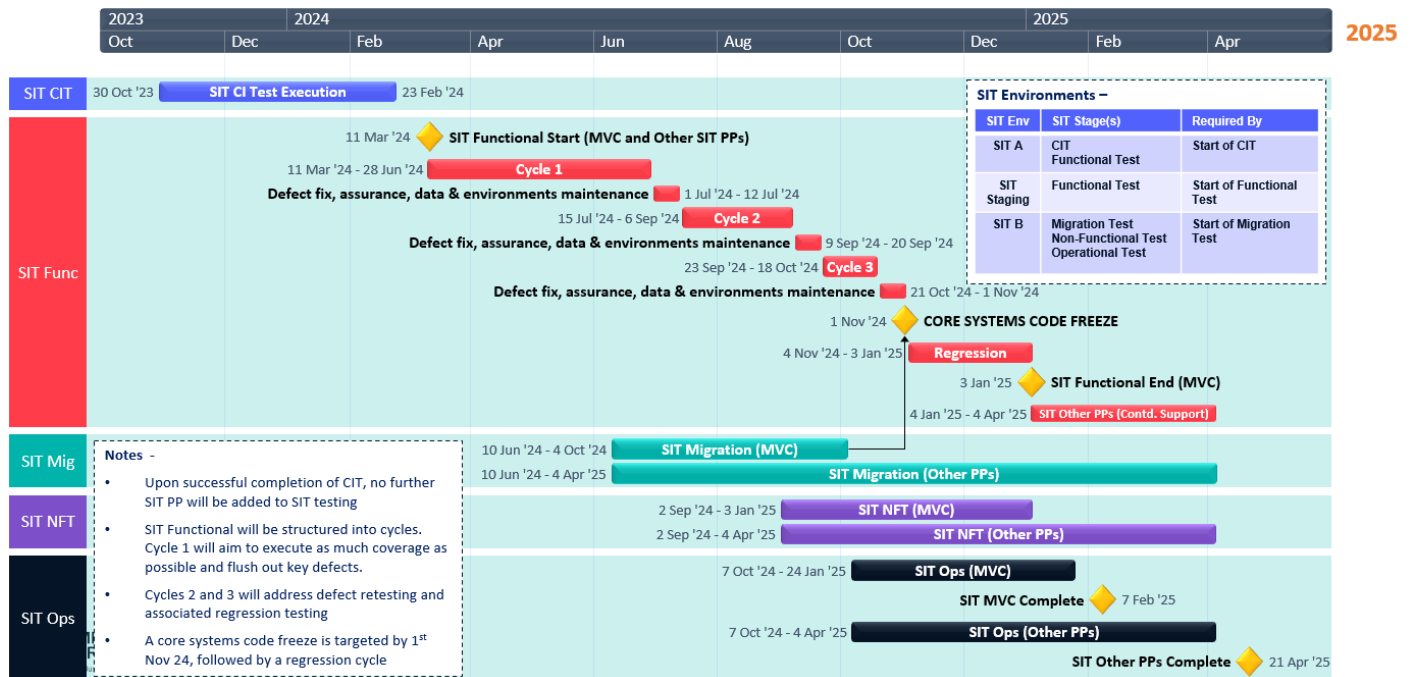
2023 2024 2025
Oct Dec Feb Apr Jun Aug Oct Dec Feb Apr

2025

SIT CIT
30 Oct '23 SIT CI Test Execution 23 Feb '24

SIT Environments –

| SIT Env | SIT Stage(s) | Required By |
|---|---|---|
| SIT A | CIT Functional Test | Start of CIT |
| SIT Staging | Functional Test | Start of Functional Test |
| SIT B | Migration Test Non-Functional Test Operational Test | Start of Migration Test |

SIT Func
11 Mar '24 SIT Functional Start (MVC and Other SIT PPs)
11 Mar '24 - 28 Jun '24 Cycle 1
Defect fix, assurance, data & environments maintenance 1 Jul '24 - 12 Jul '24
15 Jul '24 - 6 Sep '24 Cycle 2
Defect fix, assurance, data & environments maintenance 9 Sep '24 - 20 Sep '24
23 Sep '24 - 18 Oct '24 Cycle 3
Defect fix, assurance, data & environments maintenance 21 Oct '24 - 1 Nov '24
1 Nov '24 CORE SYSTEMS CODE FREEZE
4 Nov '24 - 3 Jan '25 Regression
3 Jan '25 SIT Functional End (MVC)
4 Jan '25 - 4 Apr '25 SIT Other PPs (Contd. Support)

SIT Mig
10 Jun '24 - 4 Oct '24 SIT Migration (MVC)
10 Jun '24 - 4 Apr '25 SIT Migration (Other PPs)

SIT NFT
2 Sep '24 - 3 Jan '25 SIT NFT (MVC)
2 Sep '24 - 4 Apr '25 SIT NFT (Other PPs)

SIT Ops
7 Oct '24 - 24 Jan '25 SIT Ops (MVC)
SIT MVC Complete 7 Feb '25
7 Oct '24 - 4 Apr '25 SIT Ops (Other PPs)
SIT Other PPs Complete 21 Apr '25

Notes -
• Upon successful completion of CIT, no further SIT PP will be added to SIT testing
• SIT Functional will be structured into cycles. Cycle 1 will aim to execute as much coverage as possible and flush out key defects.
• Cycles 2 and 3 will address defect retesting and associated regression testing
• A core systems code freeze is targeted by 1$^{st}$ Nov 24, followed by a regression cycle